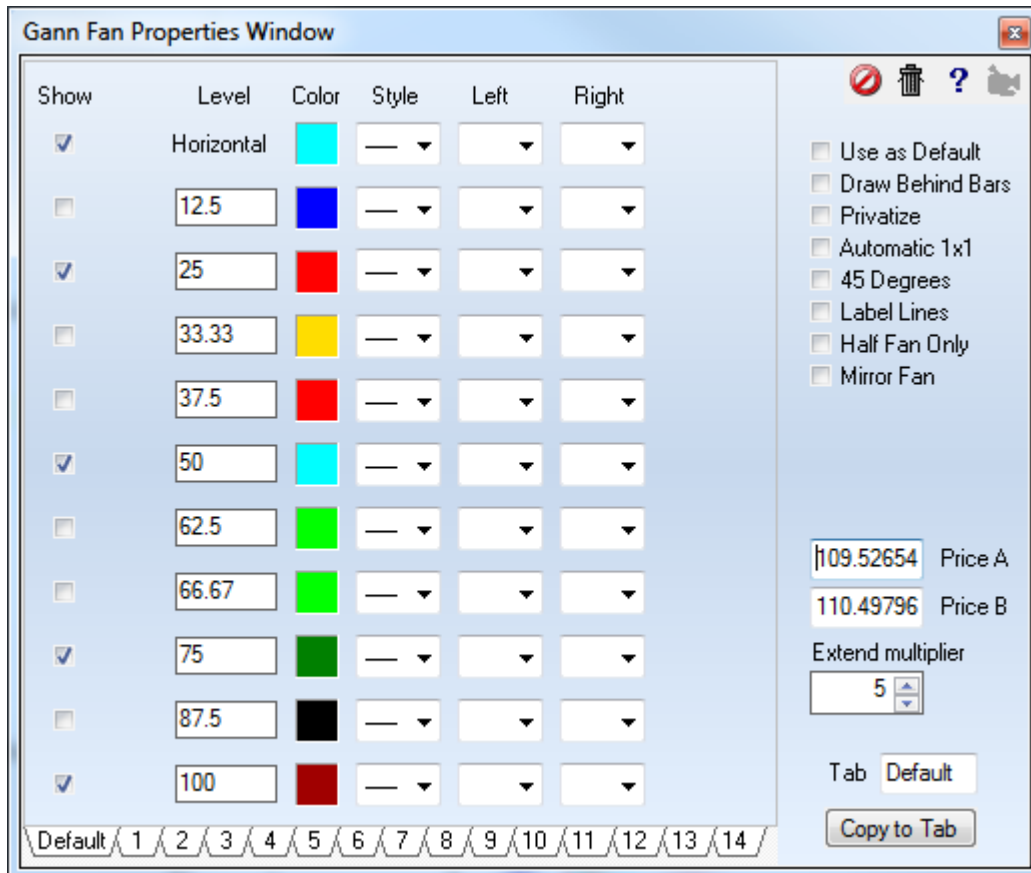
Gann Fan Properties Window

| Show | Level | Color | Style | Left | Right |
|---|---|---|---|---|---|
| ☑ | Horizontal | | — | | |
| ☐ | 12.5 | | — | | |
| ☑ | 25 | | — | | |
| ☐ | 33.33 | | — | | |
| ☐ | 37.5 | | — | | |
| ☑ | 50 | | — | | |
| ☐ | 62.5 | | — | | |
| ☐ | 66.67 | | — | | |
| ☑ | 75 | | — | | |
| ☐ | 87.5 | | — | | |
| ☑ | 100 | | — | | |

Default 1 2 3 4 5 6 7 8 9 10 11 12 13 14

?

Use as Default
Draw Behind Bars
Privatize
Automatic 1x1
45 Degrees
Label Lines
Half Fan Only
Mirror Fan

109.52654 Price A
110.49796 Price B
Extend multiplier
5

Tab Default
Copy to Tab